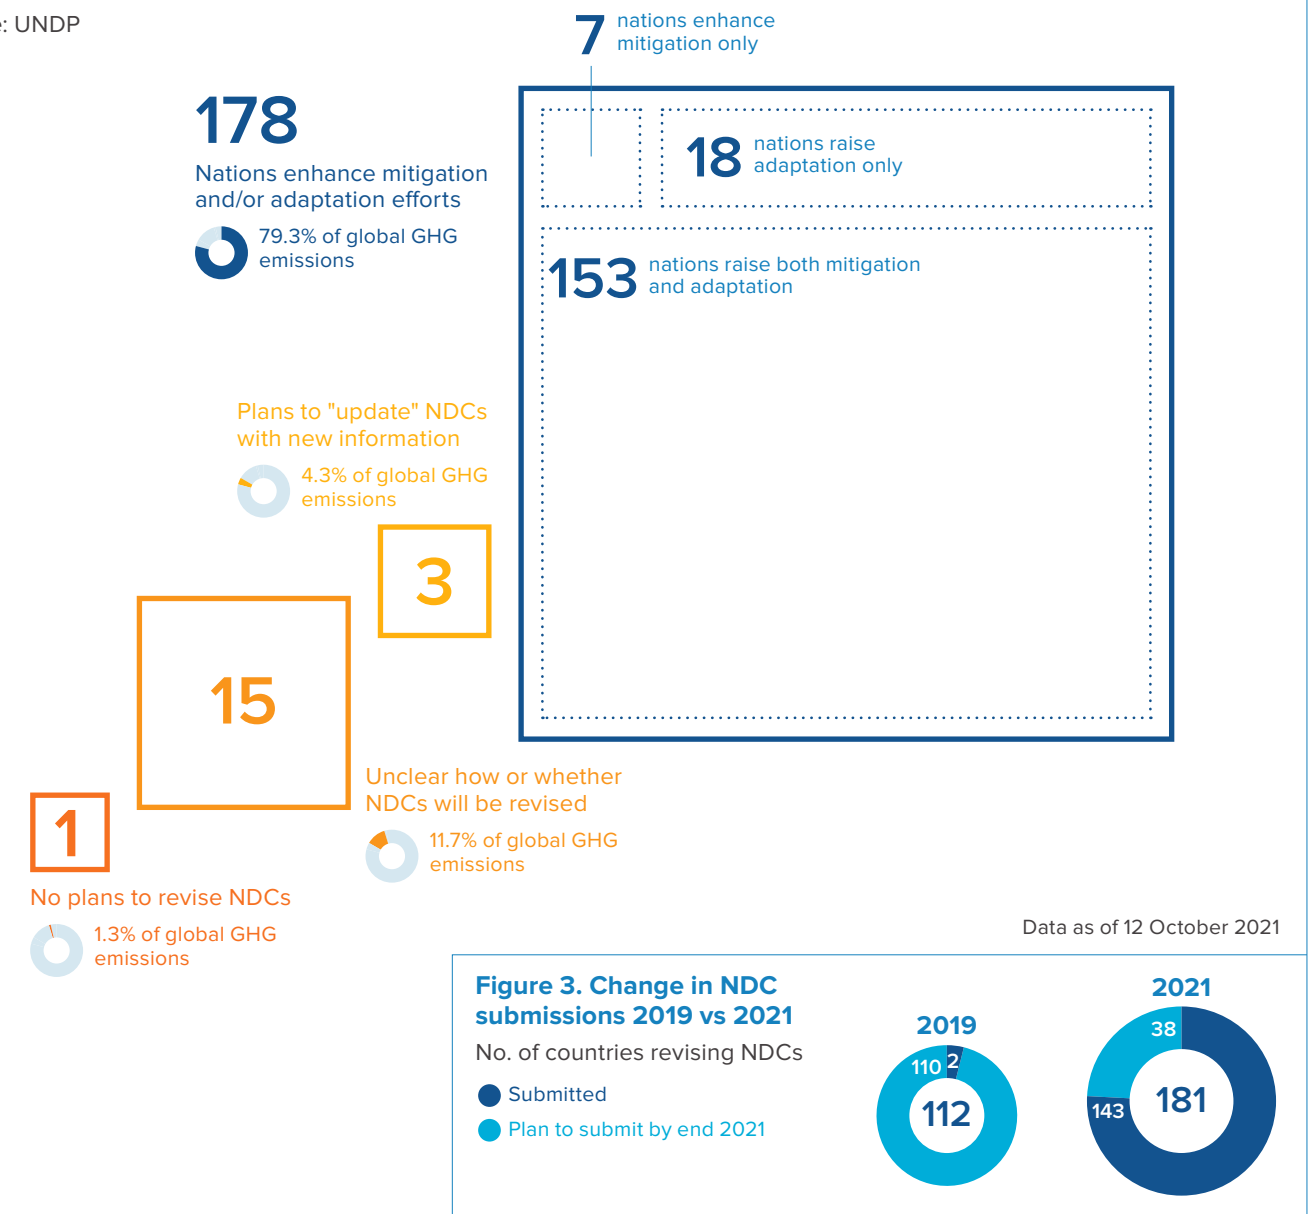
: UNDP

7 nations enhance mitigation only

178

Nations enhance mitigation and/or adaptation efforts

79.3% of global GHG emissions

18 nations raise adaptation only

153 nations raise both mitigation and adaptation

Plans to "update" NDCs with new information

4.3% of global GHG emissions

3

15

1

Unclear how or whether NDCs will be revised

11.7% of global GHG emissions

No plans to revise NDCs

1.3% of global GHG emissions

Data as of 12 October 2021

Figure 3. Change in NDC submissions 2019 vs 2021

No. of countries revising NDCs

Submitted

Plan to submit by end 2021

2019

110

2

112

2021

38

143

181